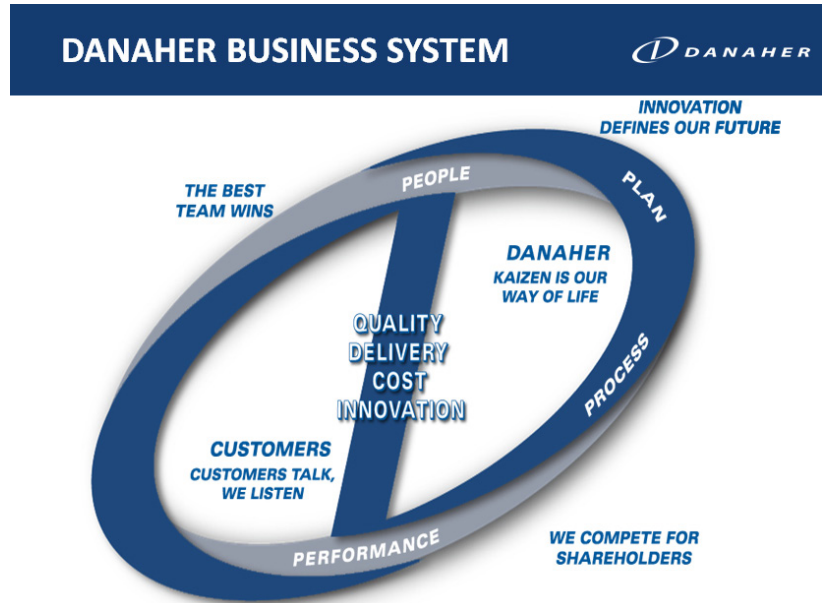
DANAHER BUSINESS SYSTEM

DANAHER

INNOVATION DEFINES OUR FUTURE

THE BEST TEAM WINS

PEOPLE

PLAN

DANAHER

KAIZEN IS OUR WAY OF LIFE

QUALITY
DELIVERY
COST
INNOVATION

PROCESS

CUSTOMERS

CUSTOMERS TALK, WE LISTEN

PERFORMANCE

WE COMPETE FOR SHAREHOLDERS